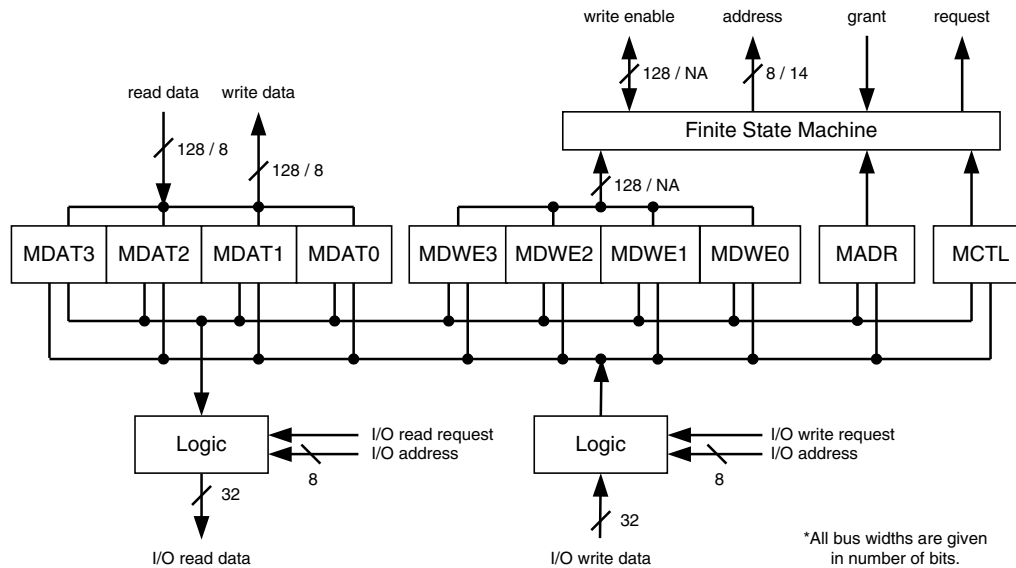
write enable
address
grant
request
128 / NA
8 / 14
read data
write data
Finite State Machine
128 / 8
128 / 8
128 / NA
MDAT3
MDAT2
MDAT1
MDAT0
MDWE3
MDWE2
MDWE1
MDWE0
MADR
MCTL
Logic
I/O read request
I/O address
8
Logic
I/O write request
I/O address
8
32
32
I/O read data
I/O write data
*All bus widths are given in number of bits.